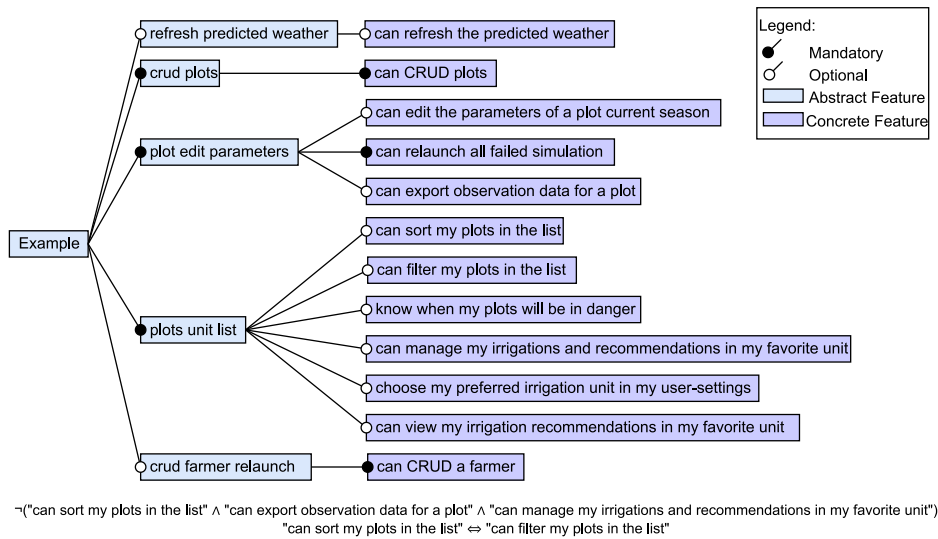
Legend:
Mandatory
Optional
Abstract Feature
Concrete Feature

Example

refresh predicted weather
can refresh the predicted weather

crud plots
can CRUD plots

plot edit parameters
can edit the parameters of a plot current season
can relaunch all failed simulation
can export observation data for a plot

plots unit list
can sort my plots in the list
can filter my plots in the list
know when my plots will be in danger
can manage my irrigations and recommendations in my favorite unit
choose my preferred irrigation unit in my user-settings
can view my irrigation recommendations in my favorite unit

crud farmer relaunch
can CRUD a farmer

$\neg$("can sort my plots in the list" $\wedge$ "can export observation data for a plot" $\wedge$ "can manage my irrigations and recommendations in my favorite unit")
"can sort my plots in the list" $\Leftrightarrow$ "can filter my plots in the list"